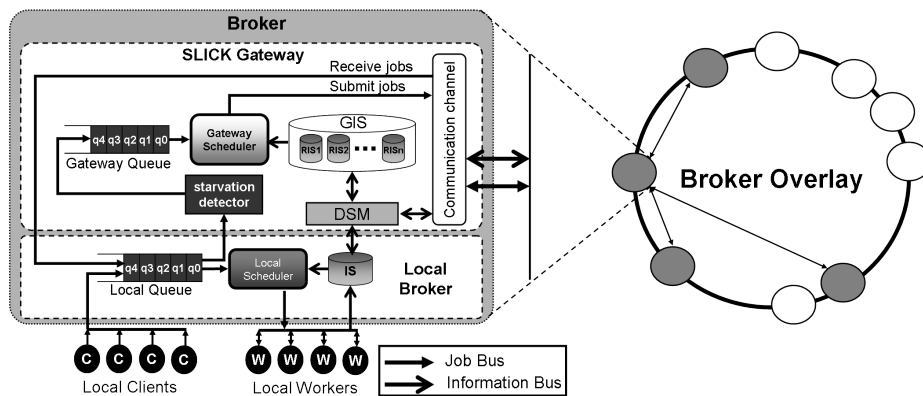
Broker

SLICK Gateway

Receive jobs

Submit jobs

Communication channel

q4 q3 q2 q1 q0

Gateway Scheduler

GIS

RIS1 RIS2 ... RISn

Gateway Queue

starvation detector

DSM

q4 q3 q2 q1 q0

Local Scheduler

IS

Local Broker

Local Queue

C C C C

Local Clients

W W W W

Local Workers

Job Bus

Information Bus

Broker Overlay